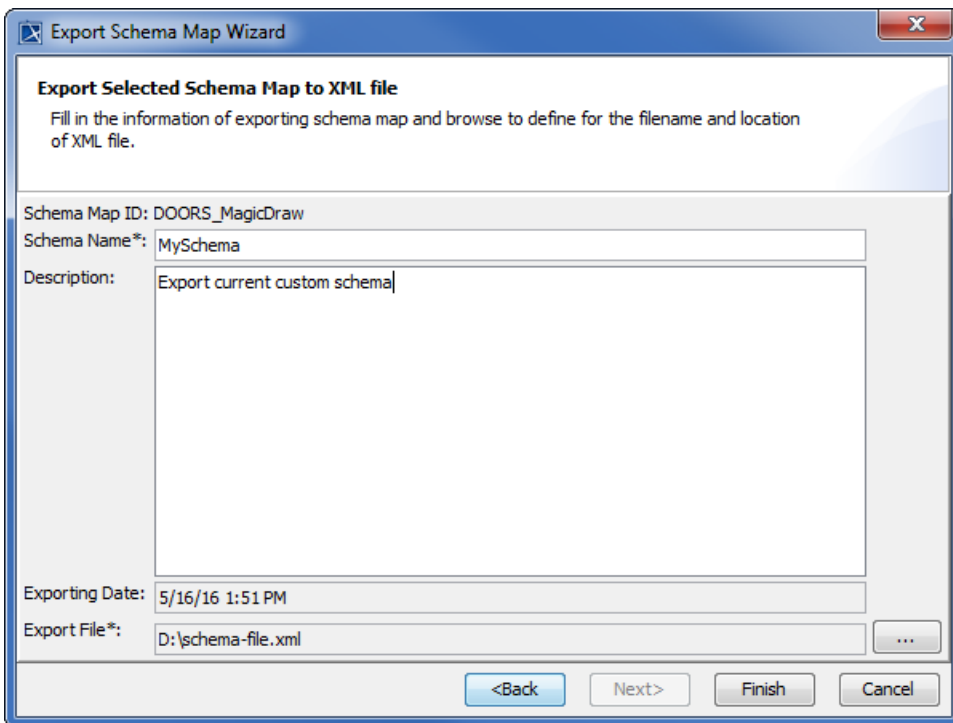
Export Schema Map Wizard

Export Selected Schema Map to XML file

Fill in the information of exporting schema map and browse to define for the filename and location of XML file.

Schema Map ID: DOORS_MagicDraw

Schema Name*: MySchema

Description: Export current custom schema

Exporting Date: 5/16/16 1:51 PM

Export File*: D:\schema-file.xml

...

<Back

Next>

Finish

Cancel